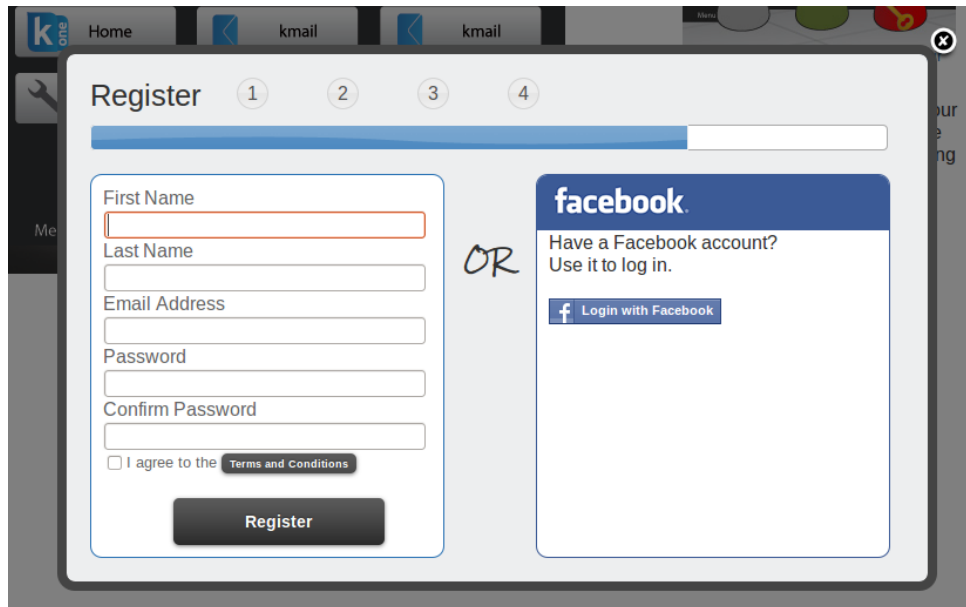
k one Home kmail kmail

Menu

ur
e
ng

Me

Register 1 2 3 4

First Name

Last Name

Email Address

Password

Confirm Password

I agree to the Terms and Conditions

Register

OR

facebook

Have a Facebook account?
Use it to log in.

Login with Facebook